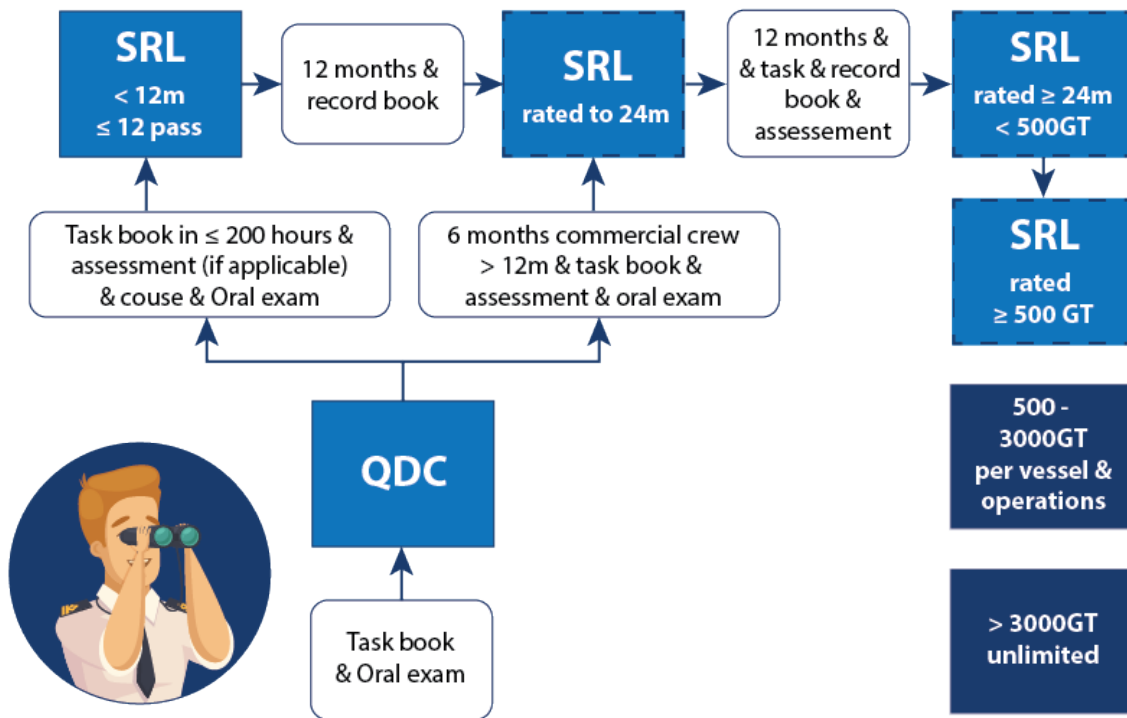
SRL
< 12m
≤ 12 pass

12 months & record book

SRL
rated to 24m

12 months & & task & record book & assessement

SRL
rated ≥ 24m
< 500GT

Task book in ≤ 200 hours & assessment (if applicable) & couse & Oral exam

6 months commercial crew > 12m & task book & assessment & oral exam

SRL
rated
≥ 500 GT

QDC

500 - 3000GT per vessel & operations

Task book & Oral exam

> 3000GT unlimited